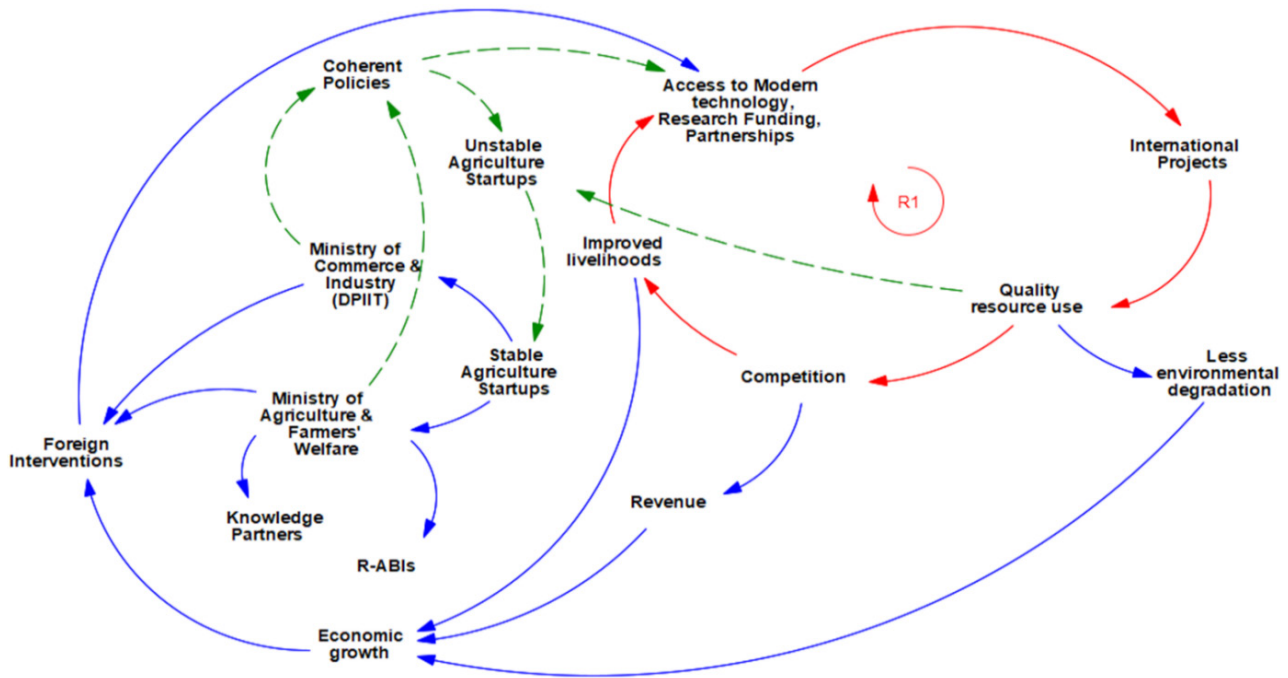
Coherent Policies

Access to Modern technology, Research Funding, Partnerships

International Projects

Unstable Agriculture Startups

R1

Improved livelihoods

Ministry of Commerce & Industry (DPIIT)

Quality resource use

Stable Agriculture Startups

Less environmental degradation

Competition

Ministry of Agriculture & Farmers' Welfare

Foreign Interventions

Revenue

Knowledge Partners

R-ABIs

Economic growth